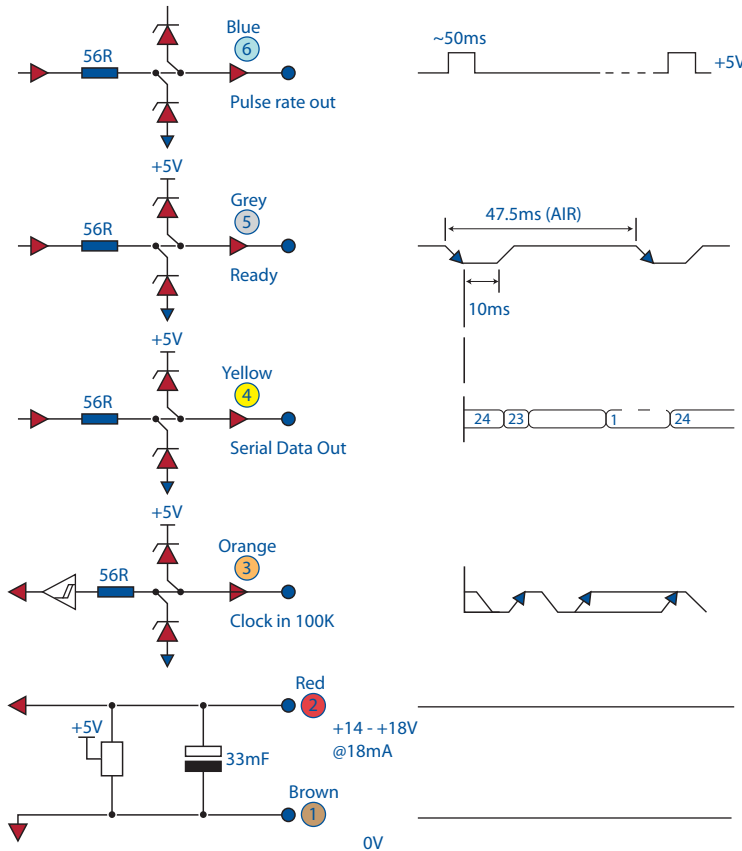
56R

Blue
6
Pulse rate out

~50ms

+5V

+5V

56R

Grey
5
Ready

47.5ms (AIR)

10ms

+5V

56R

Yellow
4
Serial Data Out

24 23 1 24

+5V

56R

Orange
3
Clock in 100K

Red
2
+5V
+14 - +18V
@18mA
33mF

Brown
1

0V